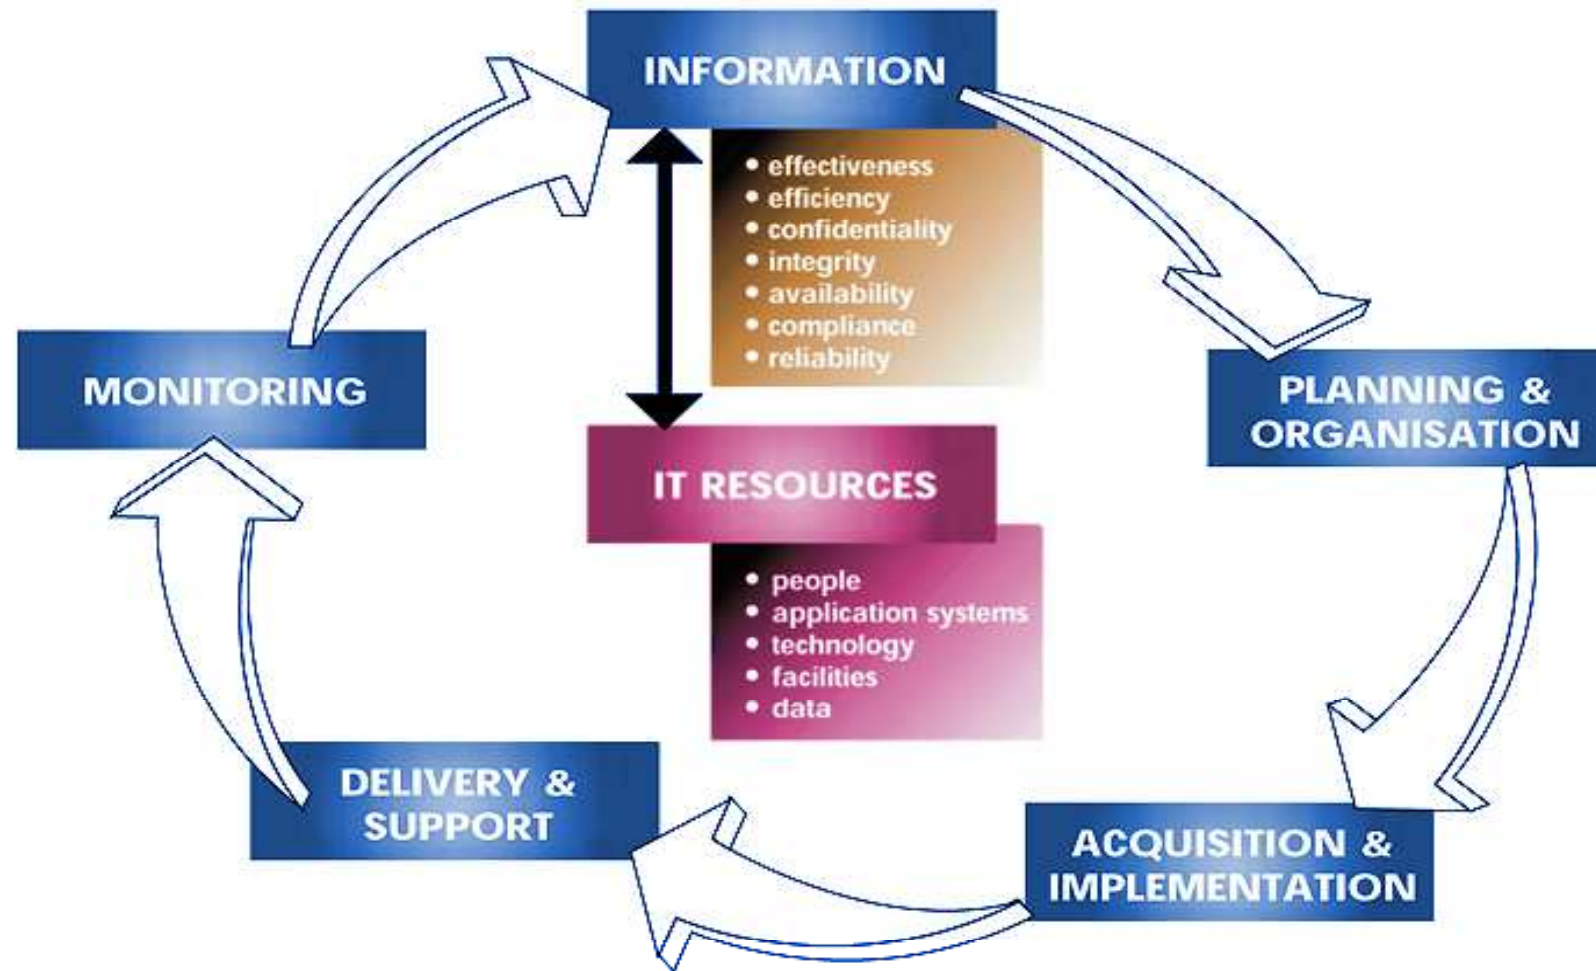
INFORMATION

• effectiveness
• efficiency
• confidentiality
• integrity
• availability
• compliance
• reliability

MONITORING

PLANNING & ORGANISATION

IT RESOURCES

• people
• application systems
• technology
• facilities
• data

DELIVERY & SUPPORT

ACQUISITION & IMPLEMENTATION